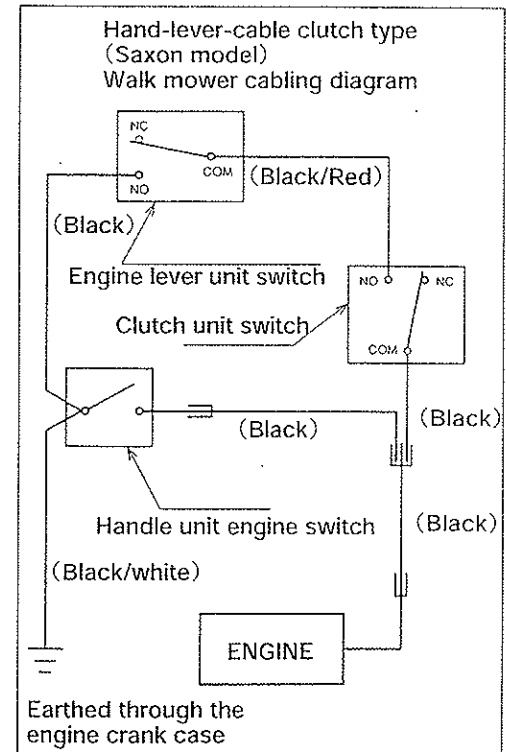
Hand-lever-cable clutch type
(Saxon model)
Walk mower cabling diagram

NC
NO
COM
(Black/Red)
(Black)
Engine lever unit switch
NO
NC
COM
Clutch unit switch
(Black)
(Black)
Handle unit engine switch
(Black)
(Black/white)
ENGINE
Earthed through the engine crank case